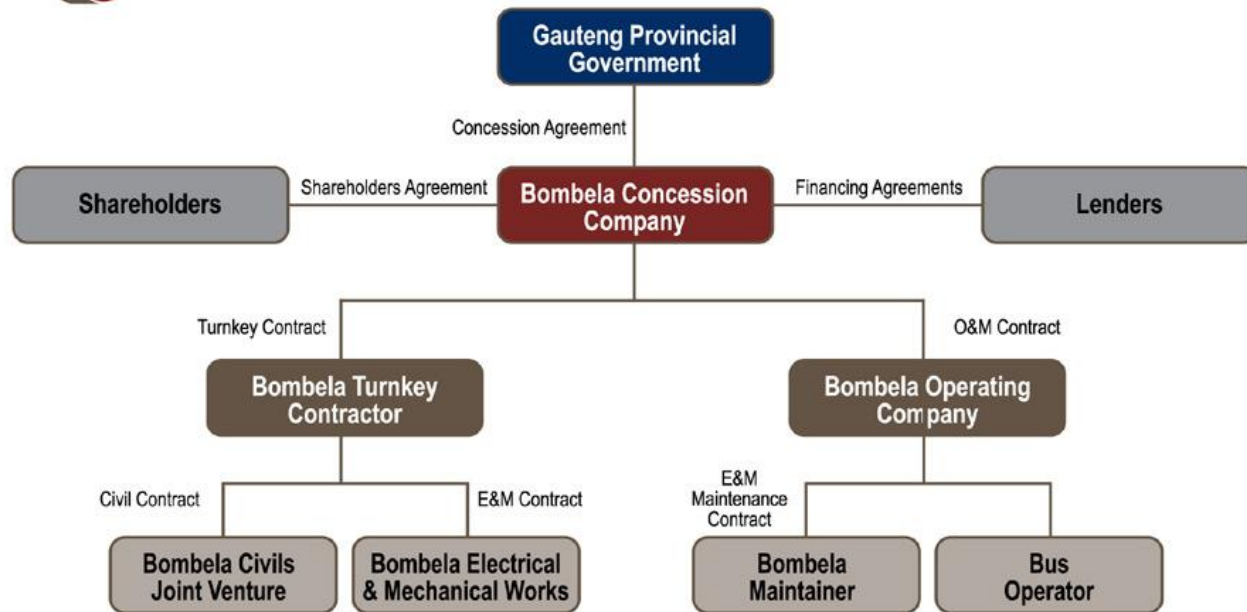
Gauteng Provincial Government

Concession Agreement

Shareholders

Shareholders Agreement

Bombela Concession Company

Financing Agreements

Lenders

Turnkey Contract

O&M Contract

Bombela Turnkey Contractor

Bombela Operating Company

Civil Contract

E&M Contract

E&M Maintenance Contract

Bombela Civils Joint Venture

Bombela Electrical & Mechanical Works

Bombela Maintainer

Bus Operator